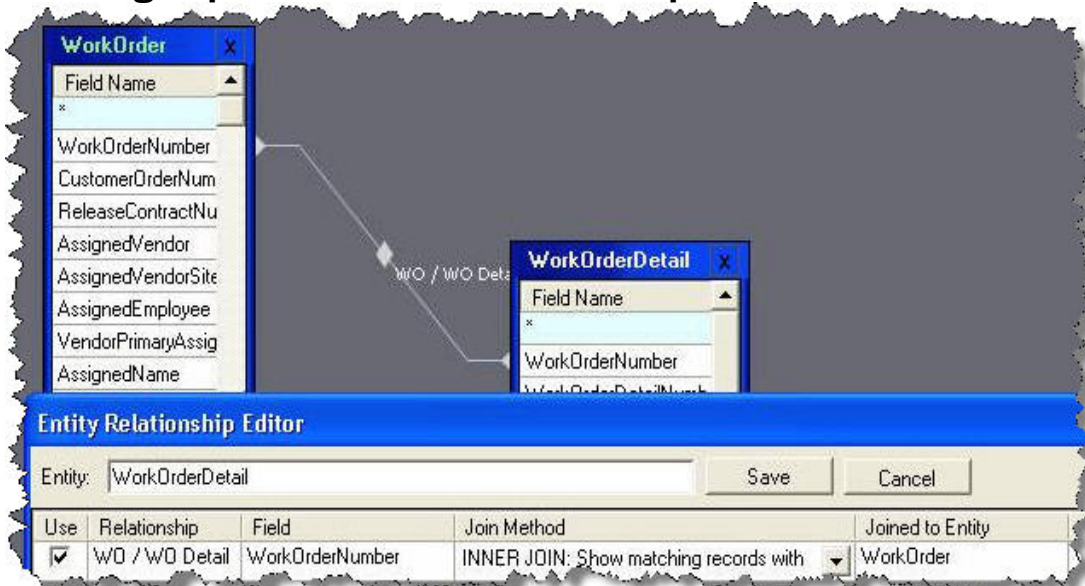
WorkOrder
Field Name
*
WorkOrderNumber
CustomerOrderNum
ReleaseContractNu
AssignedVendor
AssignedVendorSite
AssignedEmployee
VendorPrimaryAssig
AssignedName

WO / WO Deta

WorkOrderDetail
Field Name
*
WorkOrderNumber
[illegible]

Entity Relationship Editor
Entity: WorkOrderDetail
Save
Cancel

| Use | Relationship | Field | Join Method | Joined to Entity |
|---|---|---|---|---|
| ☑ | WO / WO Detail | WorkOrderNumber | INNER JOIN: Show matching records with | WorkOrder |